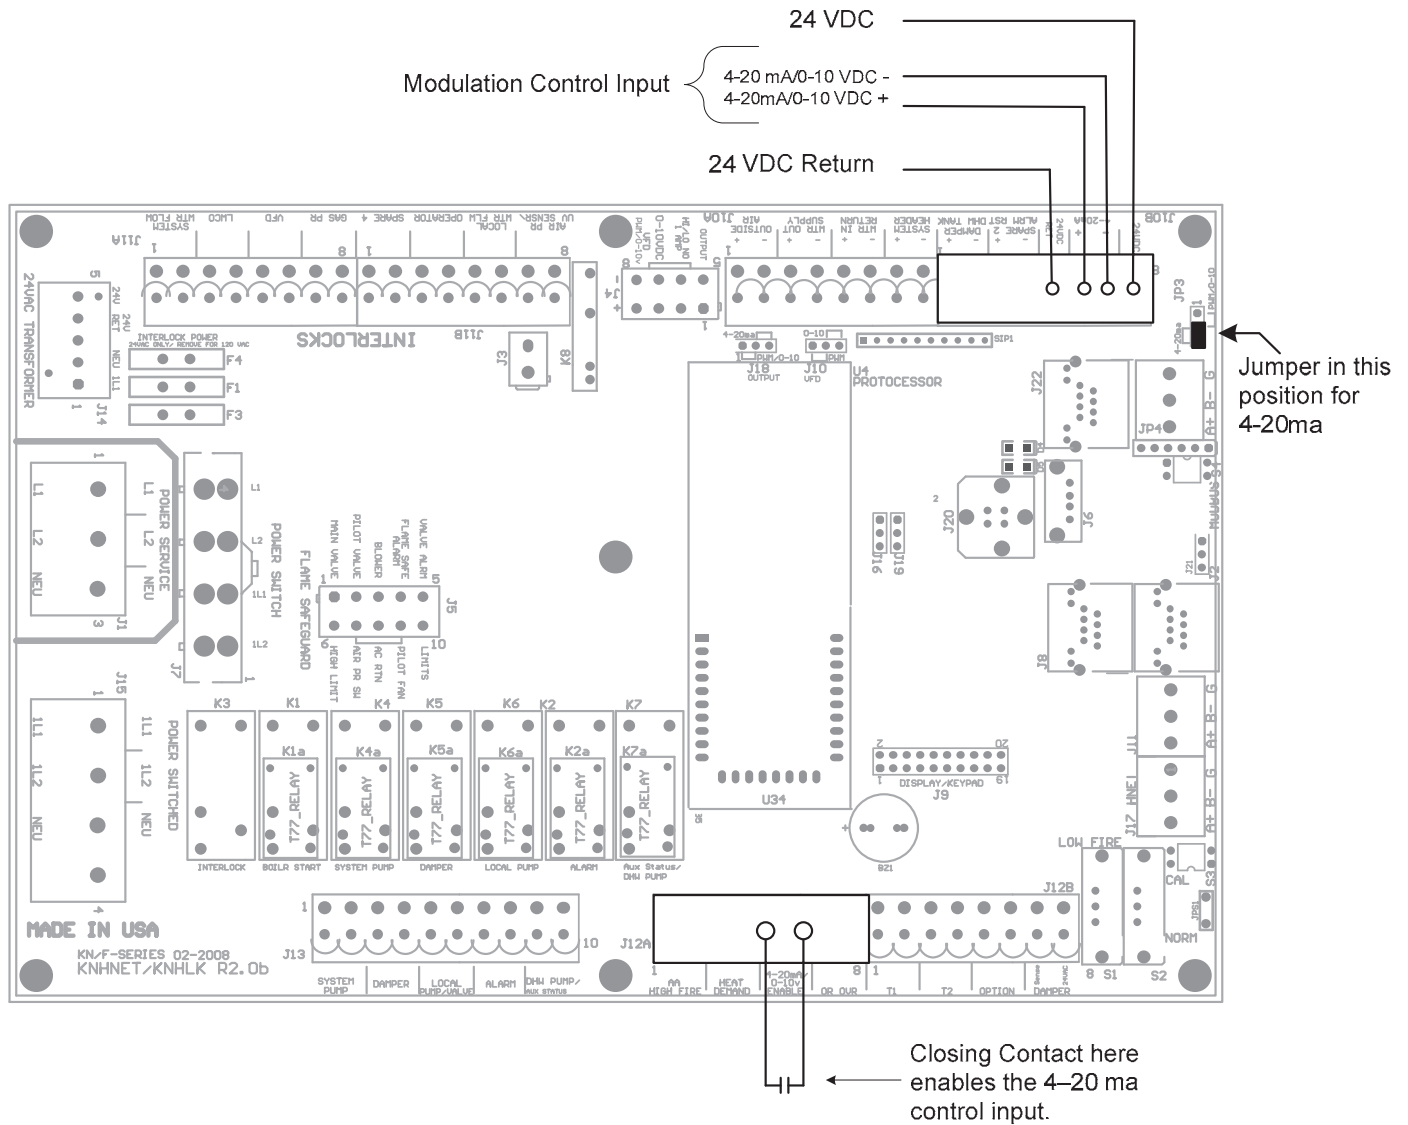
24 VDC

Modulation Control Input

4-20 mA/0-10 VDC -
4-20mA/0-10 VDC +

24 VDC Return

J11A
SYSTEM WTR FLOW
LWCO
VFD
GAS PR
SPARE 4
OPERATOR
LOCAL WTR FLW
UV SENSR
AIR PR
1 8 1 8

INTERLOCKS
J11B
INTERLOCK POWER
24VAC ONLY, REMOVE FOR 120 VAC
F4
F1
F3
J3
K8

J14
24VAC TRANSFORMER
5 24V 24V RET NEU 1L1 1

J4
J10A
VFD PWM/0-10v
0-10VDC
MF/4-20 AMP
OUTPUT
8 5 1

OUTSIDE AIR
SUPPLY WTR OUT
RETURN WTR IN
SYSTEM HEADER
DHW TANK
DAMPER ALRM RST
SPARE 2
24VDC RET
4-20mA
24VDC
J10B
1 8

JP3
1 4-20ma PWM/0-10
SIP1

4-20ma
J18 PWM/0-10 OUTPUT
0-10
J10 PWM VFD
U4 PROTOCESSOR

Jumper in this position for 4-20ma

J22
JP4
A+ B- G
J20
J6
J21
J2
J8

L1 L2 NEU
POWER SERVICE
J1
POWER SWITCH
L1 L2 1L1 1L2
J7

FLAME SAFEGUARD
MAIN VALVE
PILOT VALVE
BLOWER
FLAME SAFE ALARM
VALVE ALARM
HIGH LIMIT
AIR PR SW
AC RTN
PILOT FAN
LIMITS
J5
1 5 6 10

J16
J19

J11
A+ B- G
J17 HNET
A+ B- G

DISPLAY/KEYPAD
J9
BZ1
U34

J15
1L1 1L2 NEU
POWER SWITCHED

K3 K1 K4 K5 K6 K2 K7
K1a K4a K5a K6a K2a K7a
T77_RELAY
INTERLOCK
BOILR START
SYSTEM PUMP
DAMPER
LOCAL PUMP
ALARM
Aux Status/ DHW PUMP

LOW FIRE
CAL
S3
JPS1
NORM
S1 S2

MADE IN USA
KN/F-SERIES 02-2008
KNHNET/KNHLK R2.0b

J13
1 10
SYSTEM PUMP
DAMPER
LOCAL PUMP/VALVE
ALARM
DHW PUMP/ AUX STATUS

J12A
1 8
AA HIGH FIRE
HEAT DEMAND
4-20mA/ 0-10v ENABLE
OR OVR
J12B
1 8
T1
T2
OPTION
DAMPER

Closing Contact here enables the 4–20 ma control input.